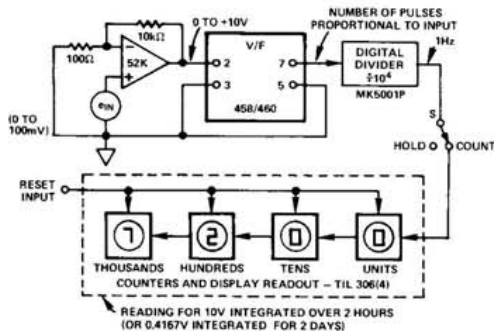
100Ω

10kΩ

52K

$e_{IN}$

(0 TO 100mV)

0 TO +10V

V/F

2

3

7

5

458/460

NUMBER OF PULSES PROPORTIONAL TO INPUT

DIGITAL DIVIDER ÷$10^4$

MK5001P

1Hz

S

HOLD

COUNT

RESET INPUT

7

2

0

0

THOUSANDS

HUNDREDS

TENS

UNITS

COUNTERS AND DISPLAY READOUT – TIL 306(4)

READING FOR 10V INTEGRATED OVER 2 HOURS (OR 0.4167V INTEGRATED FOR 2 DAYS)